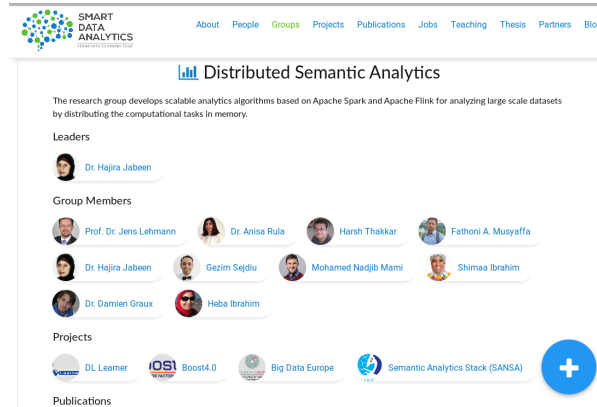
SMART DATA ANALYTICS
FROM DATA TO KNOWLEDGE

About People Groups Projects Publications Jobs Teaching Thesis Partners Blo

Distributed Semantic Analytics

The research group develops scalable analytics algorithms based on Apache Spark and Apache Flink for analyzing large scale datasets by distributing the computational tasks in memory.

Leaders

Dr. Hajira Jabeen

Group Members

Prof. Dr. Jens Lehmann
Dr. Anisa Rula
Harsh Thakkar
Fathoni A. Musyaffa
Dr. Hajira Jabeen
Gezim Sejdiu
Mohamed Nadjib Mami
Shimaa Ibrahim
Dr. Damien Graux
Heba Ibrahim

Projects

DL Learner
Boost4.0
Big Data Europe
Semantic Analytics Stack (SANSA)

Publications